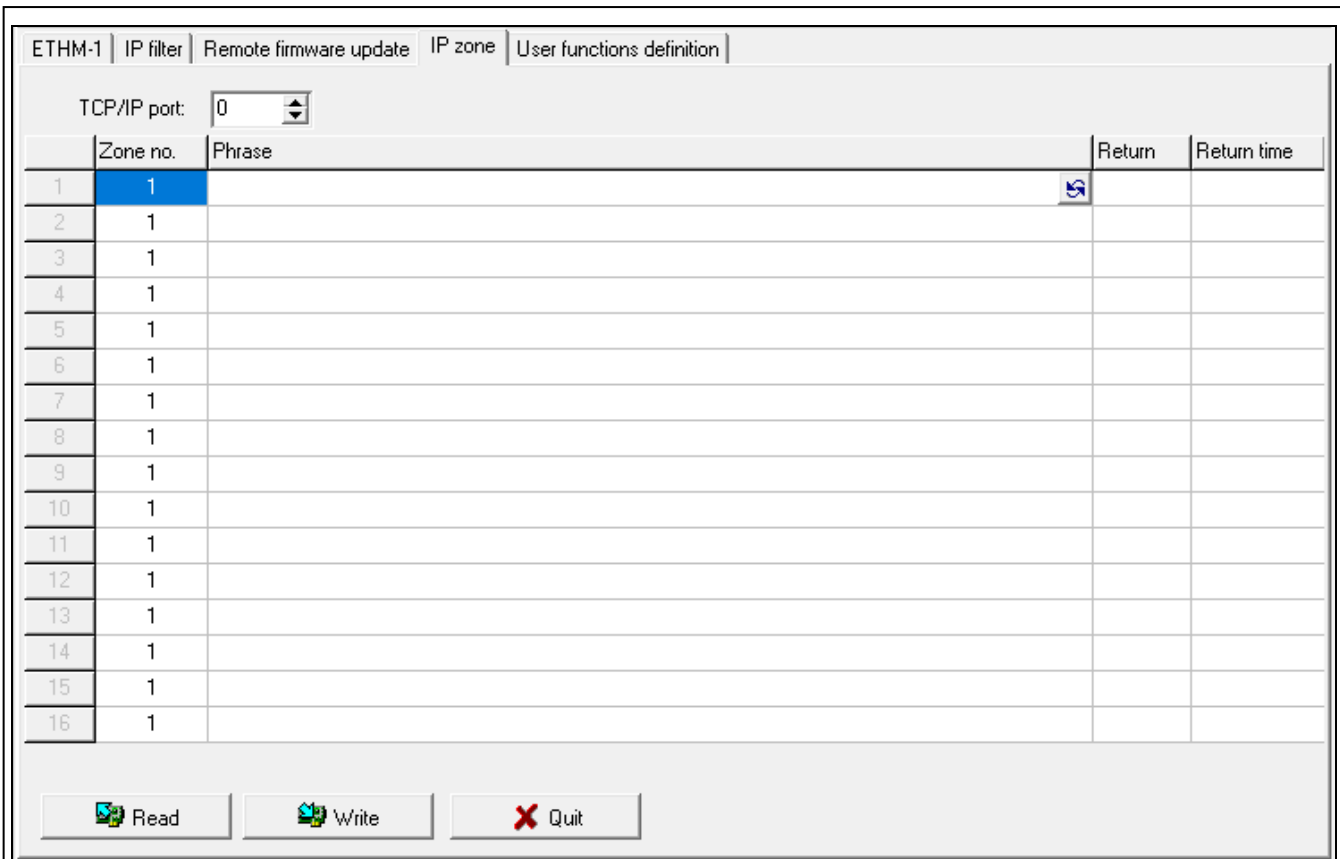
ETHM-1 | IP filter | Remote firmware update | IP zone | User functions definition

TCP/IP port: 0

| | Zone no. | Phrase | Return | Return time |
|---|---|---|---|---|
| 1 | 1 | | | |
| 2 | 1 | | | |
| 3 | 1 | | | |
| 4 | 1 | | | |
| 5 | 1 | | | |
| 6 | 1 | | | |
| 7 | 1 | | | |
| 8 | 1 | | | |
| 9 | 1 | | | |
| 10 | 1 | | | |
| 11 | 1 | | | |
| 12 | 1 | | | |
| 13 | 1 | | | |
| 14 | 1 | | | |
| 15 | 1 | | | |
| 16 | 1 | | | |

Read | Write | Quit